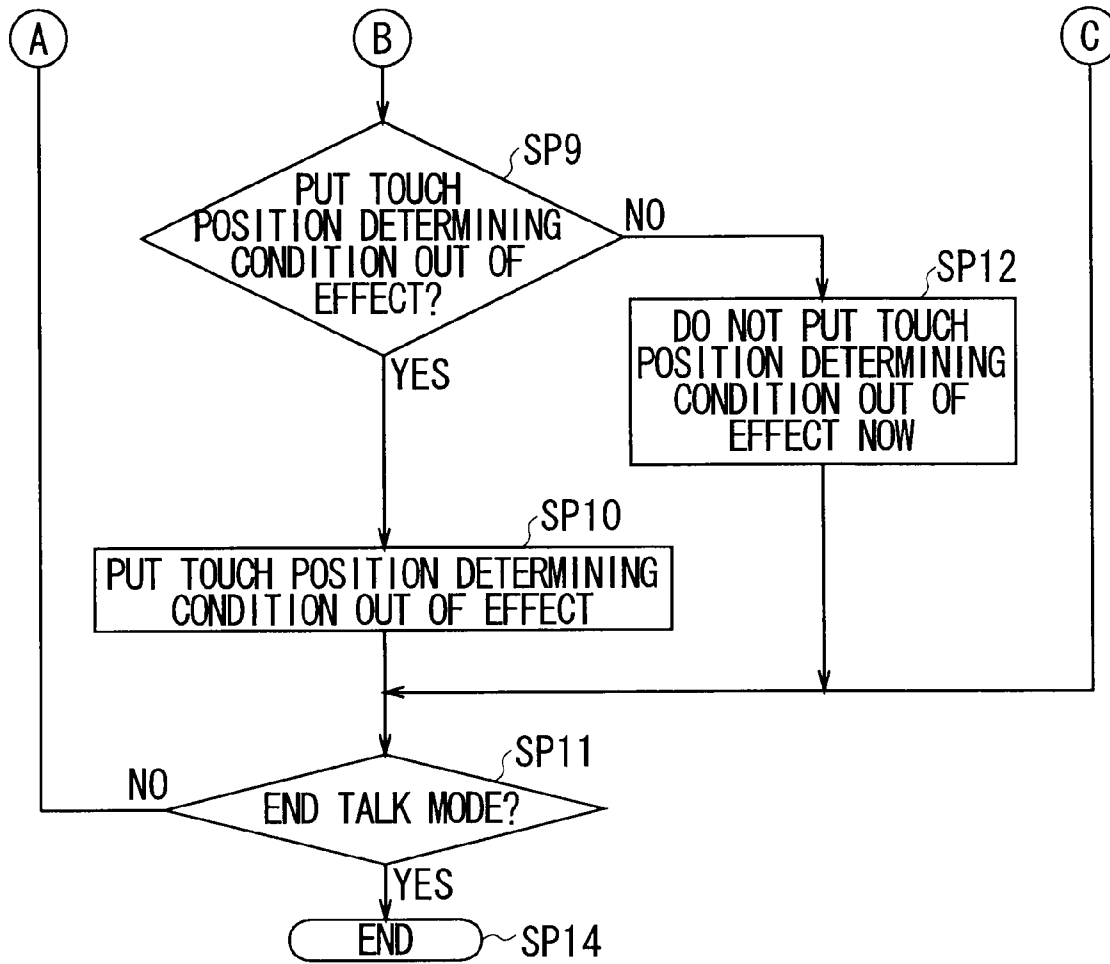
A

B

C

SP9

PUT TOUCH POSITION DETERMINING CONDITION OUT OF EFFECT?

NO

SP12

DO NOT PUT TOUCH POSITION DETERMINING CONDITION OUT OF EFFECT NOW

YES

SP10

PUT TOUCH POSITION DETERMINING CONDITION OUT OF EFFECT

SP11

NO

END TALK MODE?

YES

END

SP14